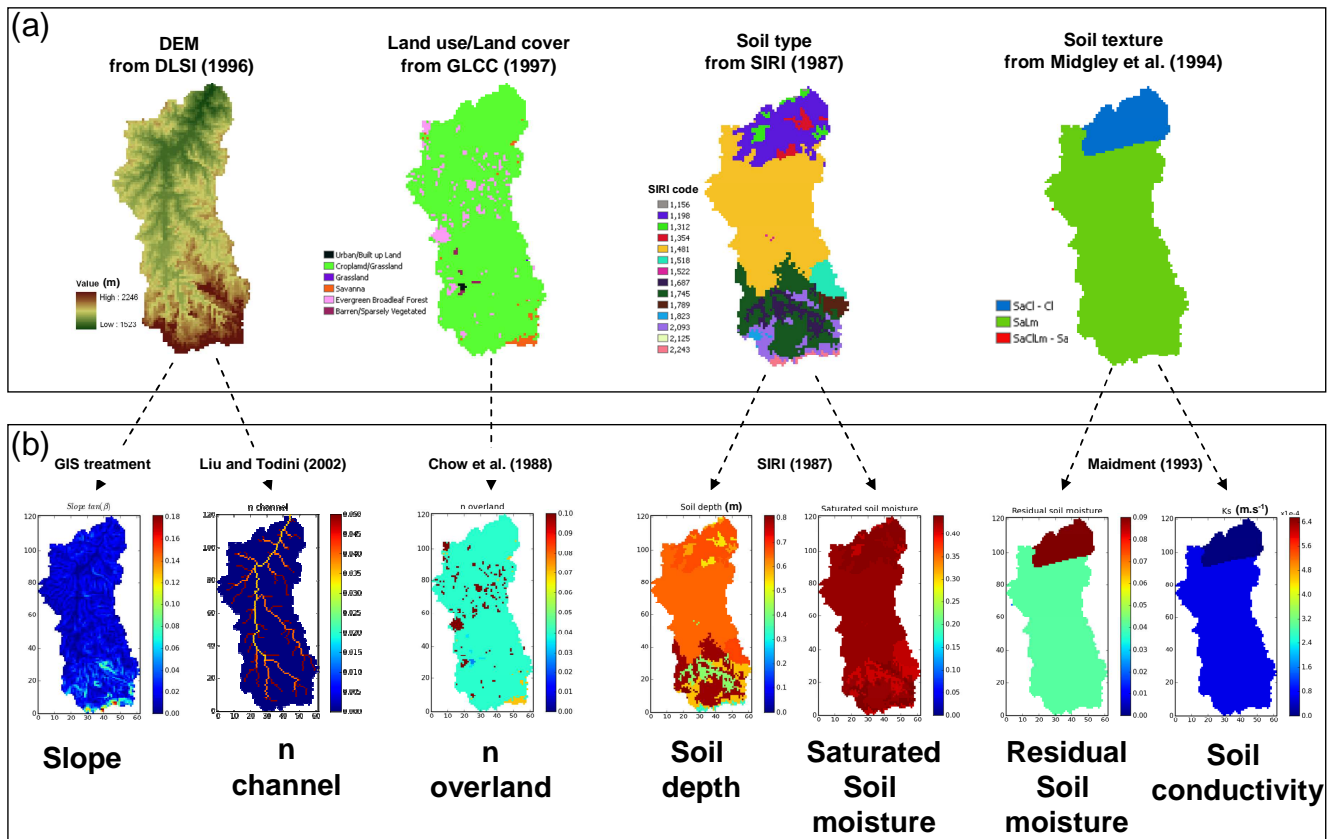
(a)

DEM
from DLSI (1996)

Value (m)
High : 2246
Low : 1523

Land use/Land cover
from GLCC (1997)

Urban/Built up Land
Cropland/Grassland
Grassland
Savanna
Evergreen Broadleaf Forest
Barren/Sparsely Vegetated

Soil type
from SIRI (1987)

SIRI code
1,156
1,198
1,312
1,354
1,481
1,518
1,522
1,687
1,745
1,789
1,823
2,093
2,125
2,243

Soil texture
from Midgley et al. (1994)

SaCl - Cl
SaLm
SaClLm - Sa

(b)

GIS treatment

Slope $tan(\beta)$
0.18
0.16
0.14
0.12
0.10
0.08
0.06
0.04
0.02
0.00
120
100
80
60
40
20
0
0 10 20 30 40 50 60

Liu and Todini (2002)

n channel
0.050
0.045
0.040
0.035
0.030
0.025
0.020
0.015
0.010
0.005
0.000

Chow et al. (1988)

n overland
0.10
0.09
0.08
0.07
0.06
0.05
0.04
0.03
0.02
0.01
0.00

SIRI (1987)

Soil depth (m)
0.8
0.7
0.6
0.5
0.4
0.3
0.2
0.1
0.0

Saturated soil moisture
0.40
0.35
0.30
0.25
0.20
0.15
0.10
0.05
0.00

Maidment (1993)

Residual soil moisture
0.09
0.08
0.07
0.06
0.05
0.04
0.03
0.02
0.01
0.00

Ks (m.s$^{-1}$)
x1e-4
6.4
5.6
4.8
4.0
3.2
2.4
1.6
0.8
0.0

Slope

n channel

n overland

Soil depth

Saturated Soil moisture

Residual Soil moisture

Soil conductivity